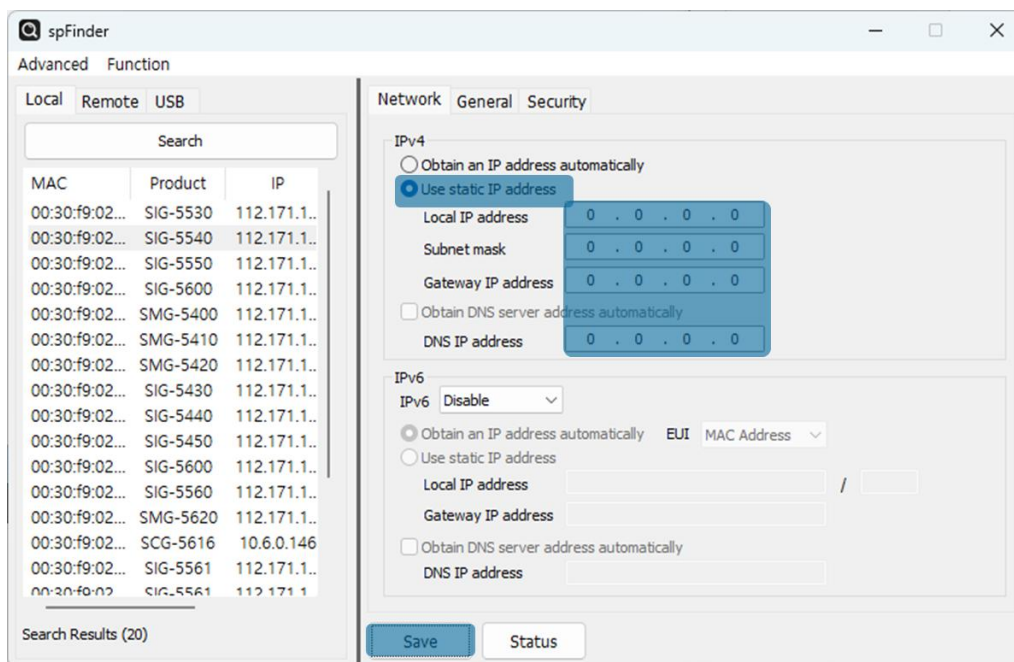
spFinder

Advanced Function

Local Remote USB

Search

| MAC | Product | IP |
|---|---|---|
| 00:30:f9:02... | SIG-5530 | 112.171.1.. |
| 00:30:f9:02... | SIG-5540 | 112.171.1.. |
| 00:30:f9:02... | SIG-5550 | 112.171.1.. |
| 00:30:f9:02... | SIG-5600 | 112.171.1.. |
| 00:30:f9:02... | SMG-5400 | 112.171.1.. |
| 00:30:f9:02... | SMG-5410 | 112.171.1.. |
| 00:30:f9:02... | SMG-5420 | 112.171.1.. |
| 00:30:f9:02... | SIG-5430 | 112.171.1.. |
| 00:30:f9:02... | SIG-5440 | 112.171.1.. |
| 00:30:f9:02... | SIG-5450 | 112.171.1.. |
| 00:30:f9:02... | SIG-5600 | 112.171.1.. |
| 00:30:f9:02... | SIG-5560 | 112.171.1.. |
| 00:30:f9:02... | SMG-5620 | 112.171.1.. |
| 00:30:f9:02... | SCG-5616 | 10.6.0.146 |
| 00:30:f9:02... | SIG-5561 | 112.171.1.. |
| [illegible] | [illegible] | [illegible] |

Search Results (20)

Network General Security

IPv4

Obtain an IP address automatically

Use static IP address

Local IP address 0 . 0 . 0 . 0

Subnet mask 0 . 0 . 0 . 0

Gateway IP address 0 . 0 . 0 . 0

Obtain DNS server address automatically

DNS IP address 0 . 0 . 0 . 0

IPv6

IPv6 Disable

Obtain an IP address automatically EUI MAC Address

Use static IP address

Local IP address /

Gateway IP address

Obtain DNS server address automatically

DNS IP address

Save Status